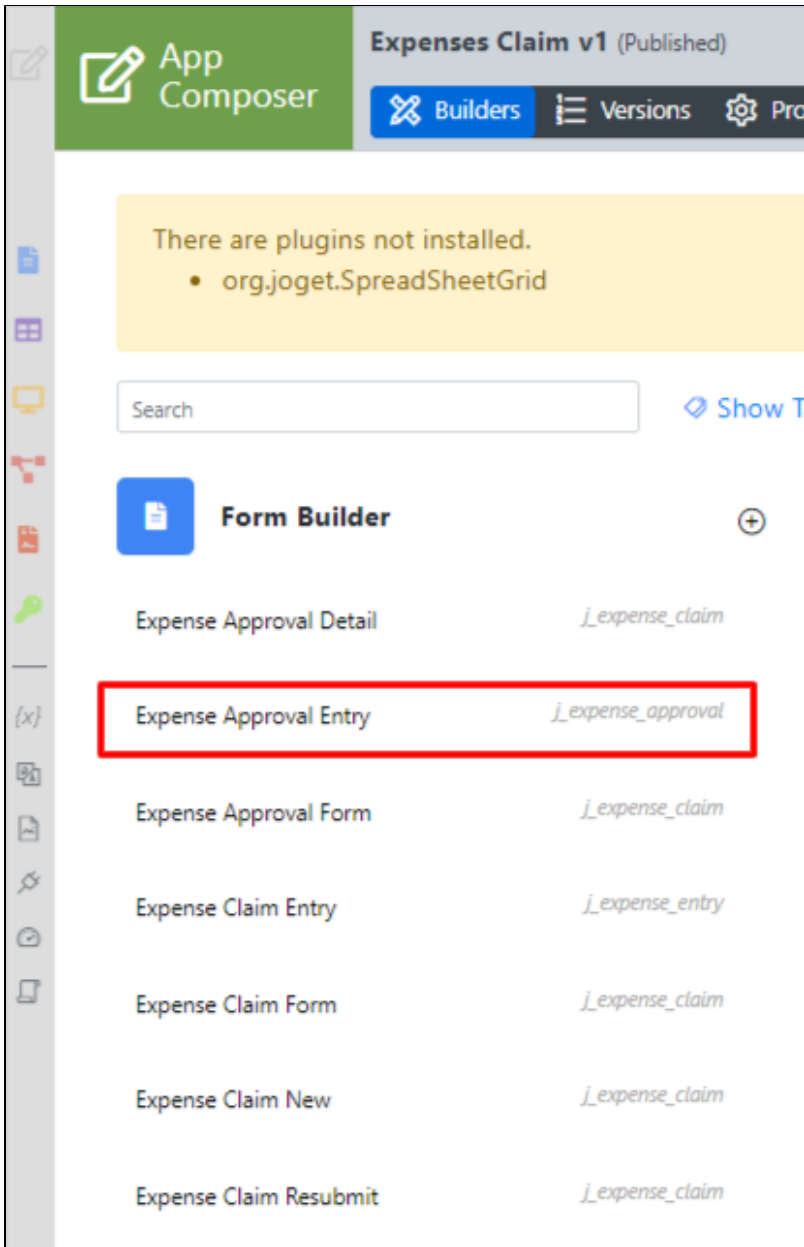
App Composer

Expenses Claim v1 (Published)

Builders Versions Pro

There are plugins not installed.
• org.joget.SpreadSheetGrid

Search

Show T

Form Builder

Expense Approval Detail j_expense_claim

Expense Approval Entry j_expense_approval

Expense Approval Form j_expense_claim

Expense Claim Entry j_expense_entry

Expense Claim Form j_expense_claim

Expense Claim New j_expense_claim

Expense Claim Resubmit j_expense_claim